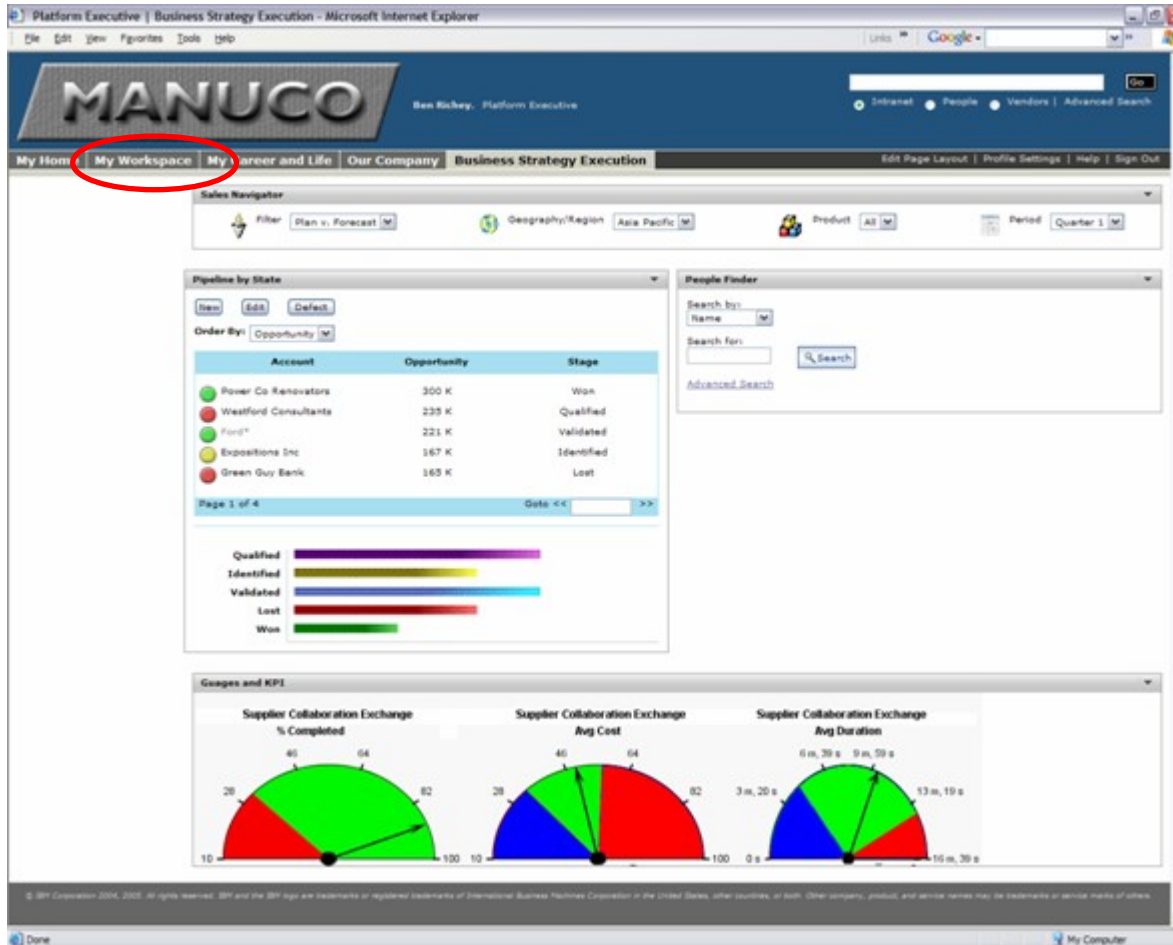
Platform Executive | Business Strategy Execution - Microsoft Internet Explorer

File Edit View Favorites Tools Help

Links Google

MANUCO

Ben Richey, Platform Executive

Go

Intranet People Vendors | Advanced Search

My Home | My Workspace | My Career and Life | Our Company | Business Strategy Execution

Edit Page Layout | Profile Settings | Help | Sign Out

Sales Navigator

Filter Plan v. Forecast

Geography/Region Asia Pacific

Product All

Period Quarter 1

Pipeline by State

New Edit Default

Order By: Opportunity

| Account | Opportunity | Stage |
|---|---|---|
| Power Co Renovators | 300 K | Won |
| Westford Consultants | 235 K | Qualified |
| Ford* | 221 K | Validated |
| Expositions Inc | 167 K | Identified |
| Green Guy Bank | 165 K | Lost |

Page 1 of 4 Goto << >>

Qualified

Identified

Validated

Lost

Won

People Finder

Search by:

Name

Search for:

Search

Advanced Search

Guages and KPI

Supplier Collaboration Exchange
% Completed

10 28 46 64 82 100

Supplier Collaboration Exchange
Avg Cost

10 28 46 64 82 100

Supplier Collaboration Exchange
Avg Duration

0 s 3 m, 20 s 6 m, 39 s 9 m, 59 s 13 m, 19 s 16 m, 39 s

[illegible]

Done

My Computer